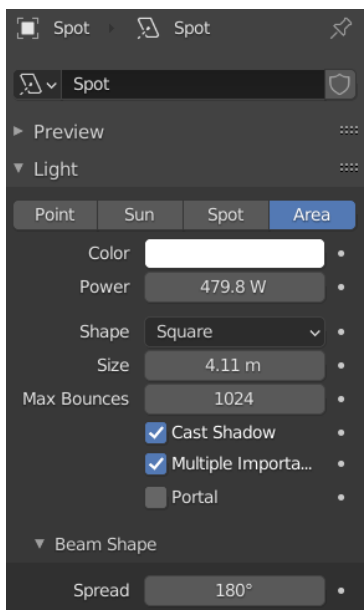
Spot Spot

Spot

Preview

Light

| Point | Sun | Spot | Area |
|---|---|---|---|

Color

Power 479.8 W

Shape Square

Size 4.11 m

Max Bounces 1024

Cast Shadow

Multiple Importa...

Portal

Beam Shape

Spread 180°